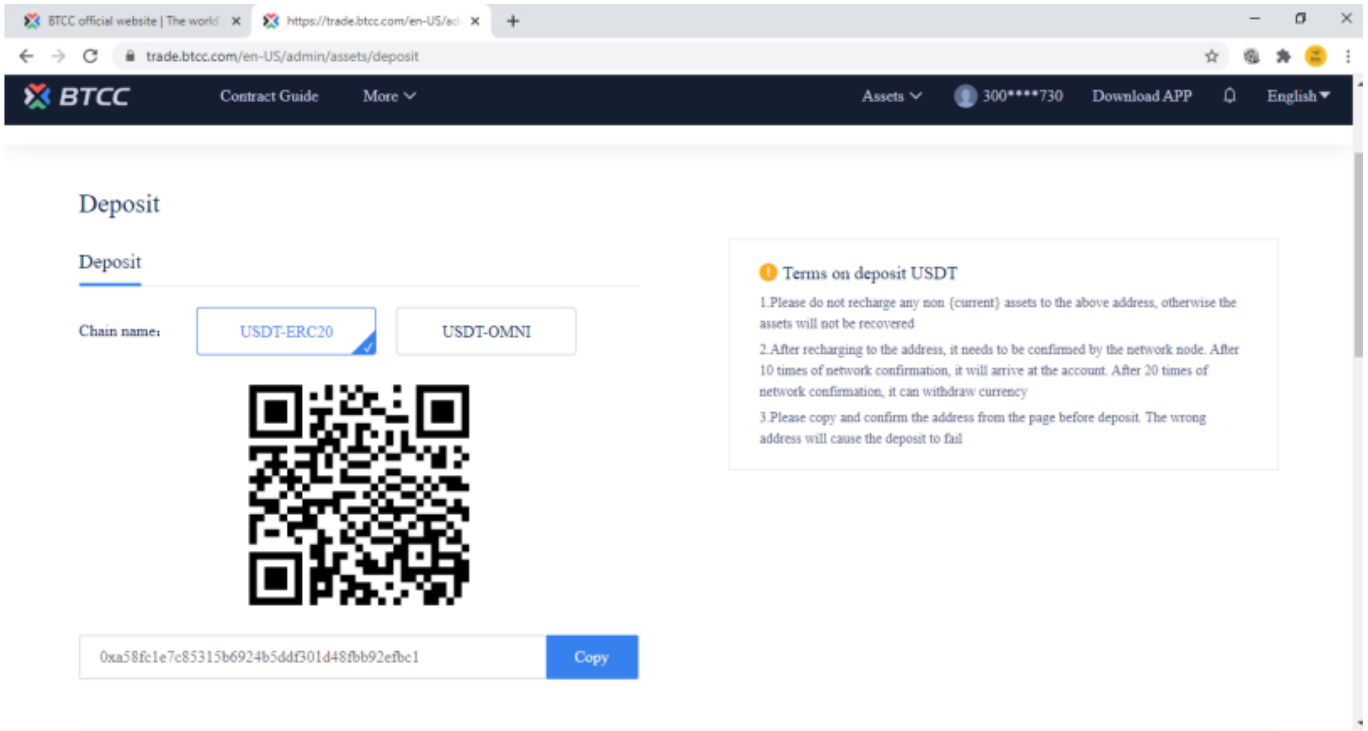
BTCC official website | The world
https://trade.btcc.com/en-US/ad
trade.btcc.com/en-US/admin/assets/deposit

BTCC Contract Guide More Assets 300****730 Download APP English

Deposit

Deposit

Chain name: USDT-ERC20 USDT-OMNI

0xa58fc1e7c85315b6924b5ddf301d48fbb92efbc1 Copy

Terms on deposit USDT

1.Please do not recharge any non {current} assets to the above address, otherwise the assets will not be recovered

2.After recharging to the address, it needs to be confirmed by the network node. After 10 times of network confirmation, it will arrive at the account. After 20 times of network confirmation, it can withdraw currency

3.Please copy and confirm the address from the page before deposit. The wrong address will cause the deposit to fail